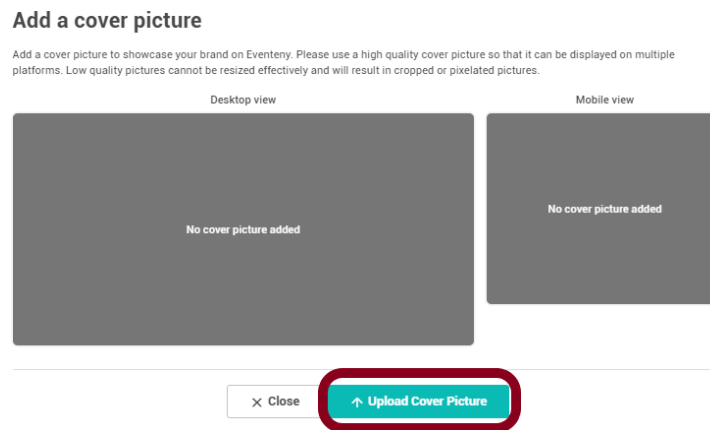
Add a cover picture

Add a cover picture to showcase your brand on Eventeny. Please use a high quality cover picture so that it can be displayed on multiple platforms. Low quality pictures cannot be resized effectively and will result in cropped or pixelated pictures.

Desktop view

No cover picture added

Mobile view

No cover picture added

✕ Close

↑ Upload Cover Picture